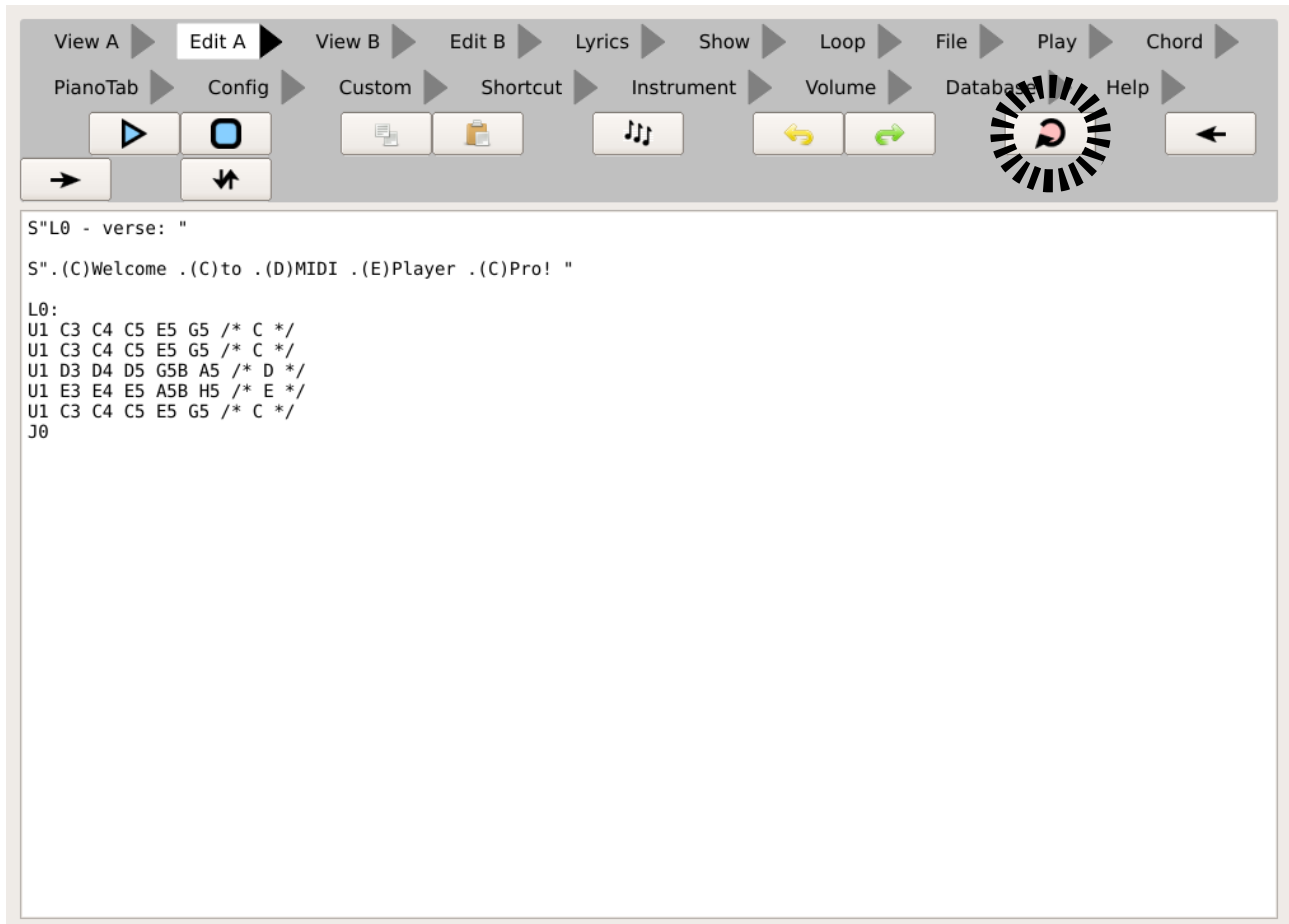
View A Edit A View B Edit B Lyrics Show Loop File Play Chord
PianoTab Config Custom Shortcut Instrument Volume Database Help

S"L0 - verse: "

S".(C)Welcome .(C)to .(D)MIDI .(E)Player .(C)Pro! "

L0:
U1 C3 C4 C5 E5 G5 /* C */
U1 C3 C4 C5 E5 G5 /* C */
U1 D3 D4 D5 G5B A5 /* D */
U1 E3 E4 E5 A5B H5 /* E */
U1 C3 C4 C5 E5 G5 /* C */
J0